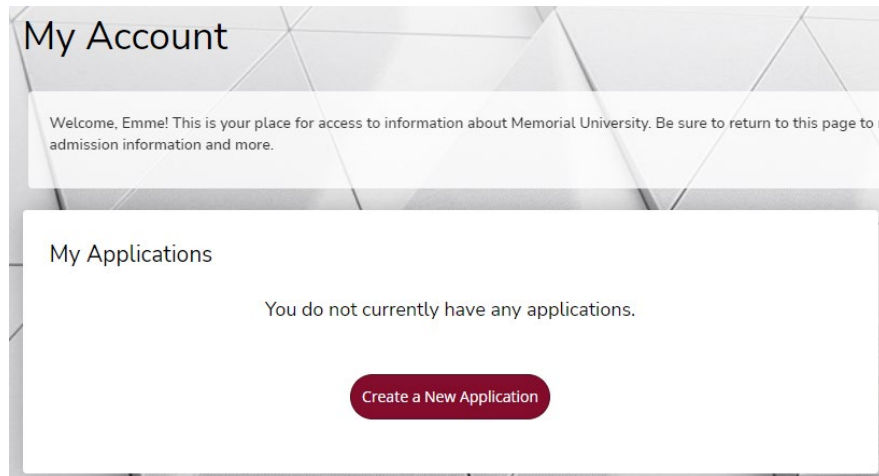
My Account

Welcome, Emme! This is your place for access to information about Memorial University. Be sure to return to this page to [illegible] admission information and more.

My Applications

You do not currently have any applications.

Create a New Application